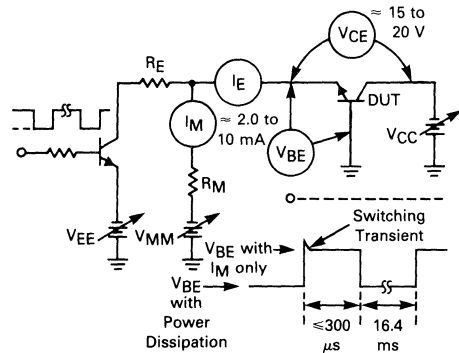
$\approx$ 15 to 20 V

$V_{CE}$

$R_E$

$I_E$

DUT

$I_M$

$\approx$ 2.0 to 10 mA

$V_{BE}$

$V_{CC}$

$R_M$

$V_{EE}$

$V_{MM}$

$V_{BE}$ with $I_M$ only

Switching Transient

$V_{BE}$ with Power Dissipation

$\leqslant$300 $\mu$s

16.4 ms